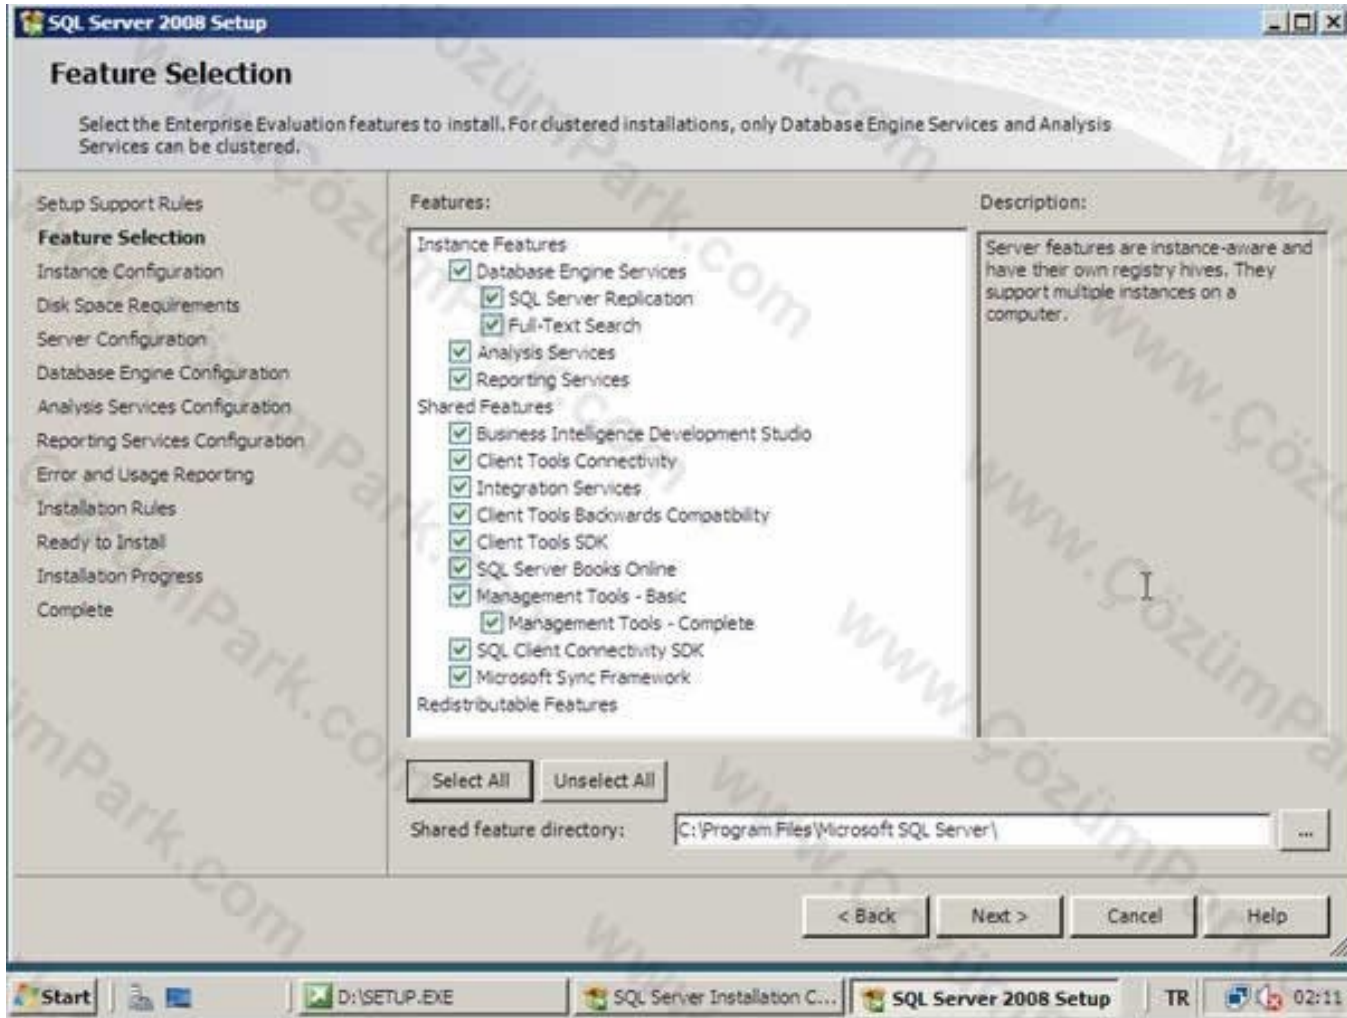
SQL Server 2008 Setup

Feature Selection

Select the Enterprise Evaluation features to install. For clustered installations, only Database Engine Services and Analysis Services can be clustered.

Setup Support Rules
Feature Selection
Instance Configuration
Disk Space Requirements
Server Configuration
Database Engine Configuration
Analysis Services Configuration
Reporting Services Configuration
Error and Usage Reporting
Installation Rules
Ready to Install
Installation Progress
Complete

Features:

Instance Features
Database Engine Services
SQL Server Replication
Full-Text Search
Analysis Services
Reporting Services
Shared Features
Business Intelligence Development Studio
Client Tools Connectivity
Integration Services
Client Tools Backwards Compatibility
Client Tools SDK
SQL Server Books Online
Management Tools - Basic
Management Tools - Complete
SQL Client Connectivity SDK
Microsoft Sync Framework
Redistributable Features

Description:

Server features are instance-aware and have their own registry hives. They support multiple instances on a computer.

Select All
Unselect All

Shared feature directory: C:\Program Files\Microsoft SQL Server\ ...

< Back
Next >
Cancel
Help

www.ÇözümPark.com

Start
D:\SETUP.EXE
SQL Server Installation C...
SQL Server 2008 Setup
TR
02:11